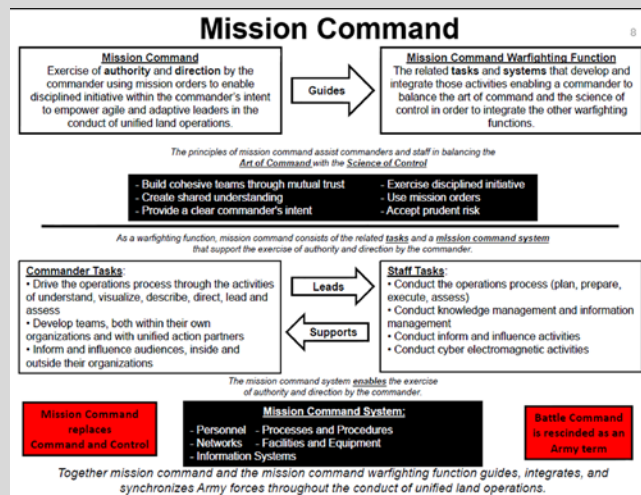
Mission Command

8

Mission Command
Exercise of authority and direction by the commander using mission orders to enable disciplined initiative within the commander's intent to empower agile and adaptive leaders in the conduct of unified land operations.

Guides

Mission Command Warfighting Function
The related tasks and systems that develop and integrate those activities enabling a commander to balance the art of command and the science of control in order to integrate the other warfighting functions.

The principles of mission command assist commanders and staff in balancing the Art of Command with the Science of Control

- Build cohesive teams through mutual trust
- Create shared understanding
- Provide a clear commander's intent
- Exercise disciplined initiative
- Use mission orders
- Accept prudent risk

As a warfighting function, mission command consists of the related tasks and a mission command system that support the exercise of authority and direction by the commander.

Commander Tasks:
• Drive the operations process through the activities of understand, visualize, describe, direct, lead and assess
• Develop teams, both within their own organizations and with unified action partners
• Inform and influence audiences, inside and outside their organizations

Leads

Supports

Staff Tasks:
• Conduct the operations process (plan, prepare, execute, assess)
• Conduct knowledge management and information management
• Conduct inform and influence activities
• Conduct cyber electromagnetic activities

The mission command system enables the exercise of authority and direction by the commander.

Mission Command replaces Command and Control

Mission Command System:
- Personnel - Processes and Procedures
- Networks - Facilities and Equipment
- Information Systems

Battle Command is rescinded as an Army term

Together mission command and the mission command warfighting function guides, integrates, and synchronizes Army forces throughout the conduct of unified land operations.